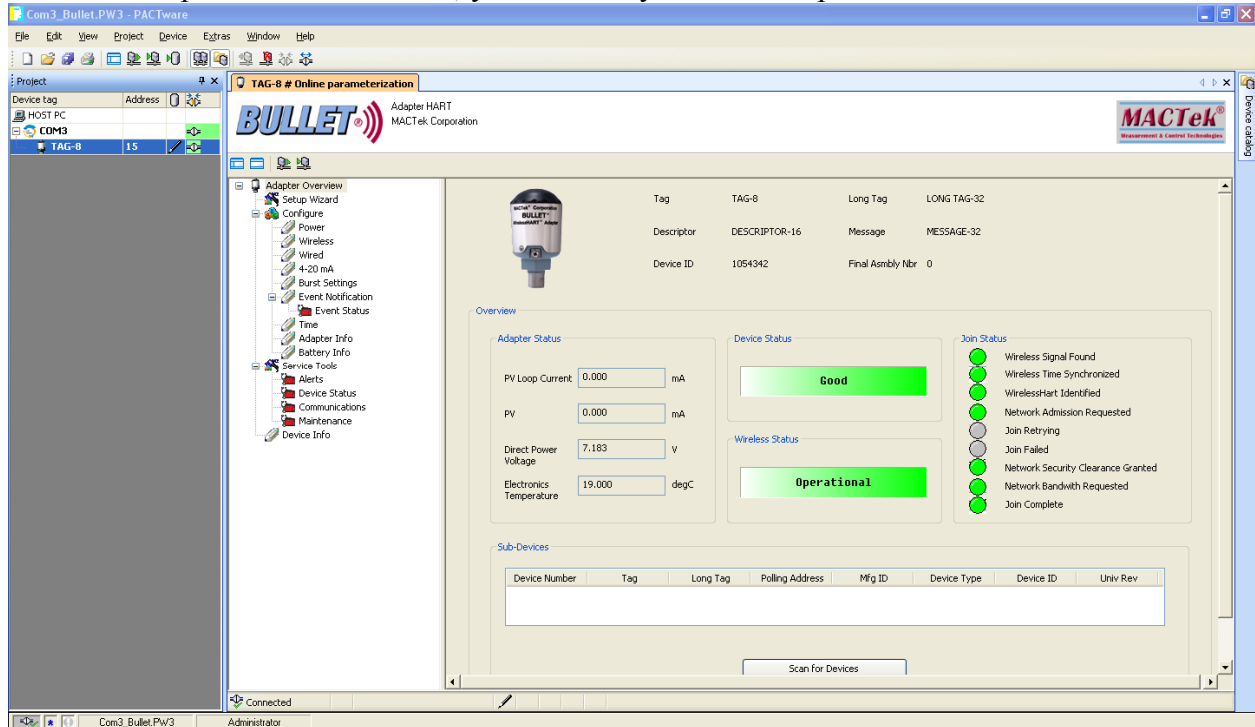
Com3_Bullet.PW3 - PACTware

File Edit View Project Device Extras Window Help

Project

| Device tag | Address |
|---|---|
| HOST PC | |
| COM3 | |
| TAG-8 | 15 |

TAG-8 # Online parameterization

BULLET

Adapter HART
MACTek Corporation

MACTek
Measurement & Control Technologies

Device catalog

Adapter Overview
Setup Wizard
Configure
Power
Wireless
Wired
4-20 mA
Burst Settings
Event Notification
Event Status
Time
Adapter Info
Battery Info
Service Tools
Alerts
Device Status
Communications
Maintenance
Device Info

MACTek Corporation BULLET WirelessHART Adapter

Tag TAG-8
Long Tag LONG TAG-32
Descriptor DESCRIPTOR-16
Message MESSAGE-32
Device ID 1054342
Final Asmbly Nbr 0

Overview

Adapter Status

PV Loop Current 0.000 mA
PV 0.000 mA
Direct Power Voltage 7.183 V
Electronics Temperature 19.000 degC

Device Status

Good

Wireless Status

Operational

Join Status

Wireless Signal Found
Wireless Time Synchronized
WirelessHart Identified
Network Admission Requested
Join Retrying
Join Failed
Network Security Clearance Granted
Network Bandwith Requested
Join Complete

Sub-Devices

| Device Number | Tag | Long Tag | Polling Address | Mfg ID | Device Type | Device ID | Univ Rev |
|---|---|---|---|---|---|---|---|
| | | | | | | | |

Scan for Devices

Connected

Com3_Bullet.PW3 Administrator